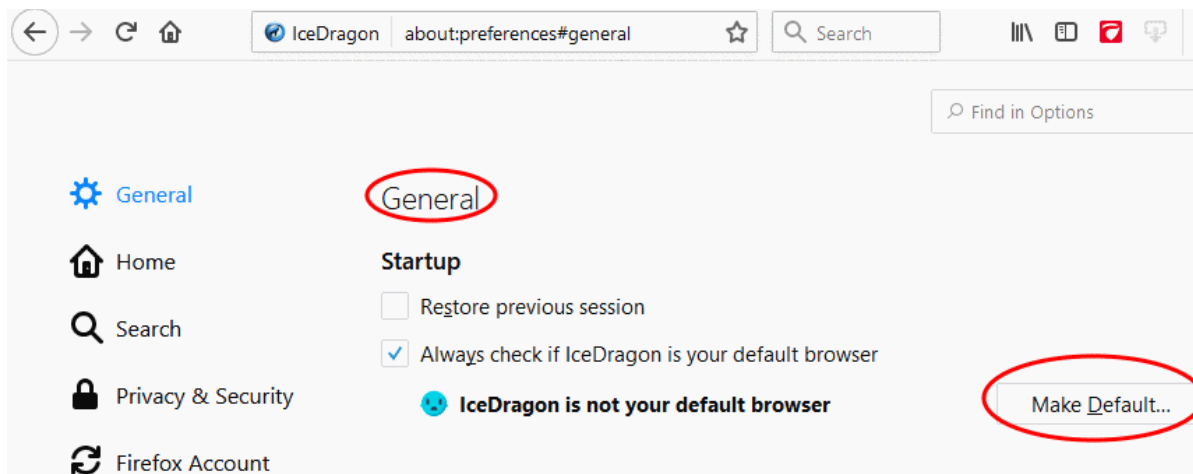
IceDragon about:preferences#general

Search

Find in Options

General

Home

Search

Privacy & Security

Firefox Account

General

Startup

Restore previous session

Always check if IceDragon is your default browser

IceDragon is not your default browser

Make Default...